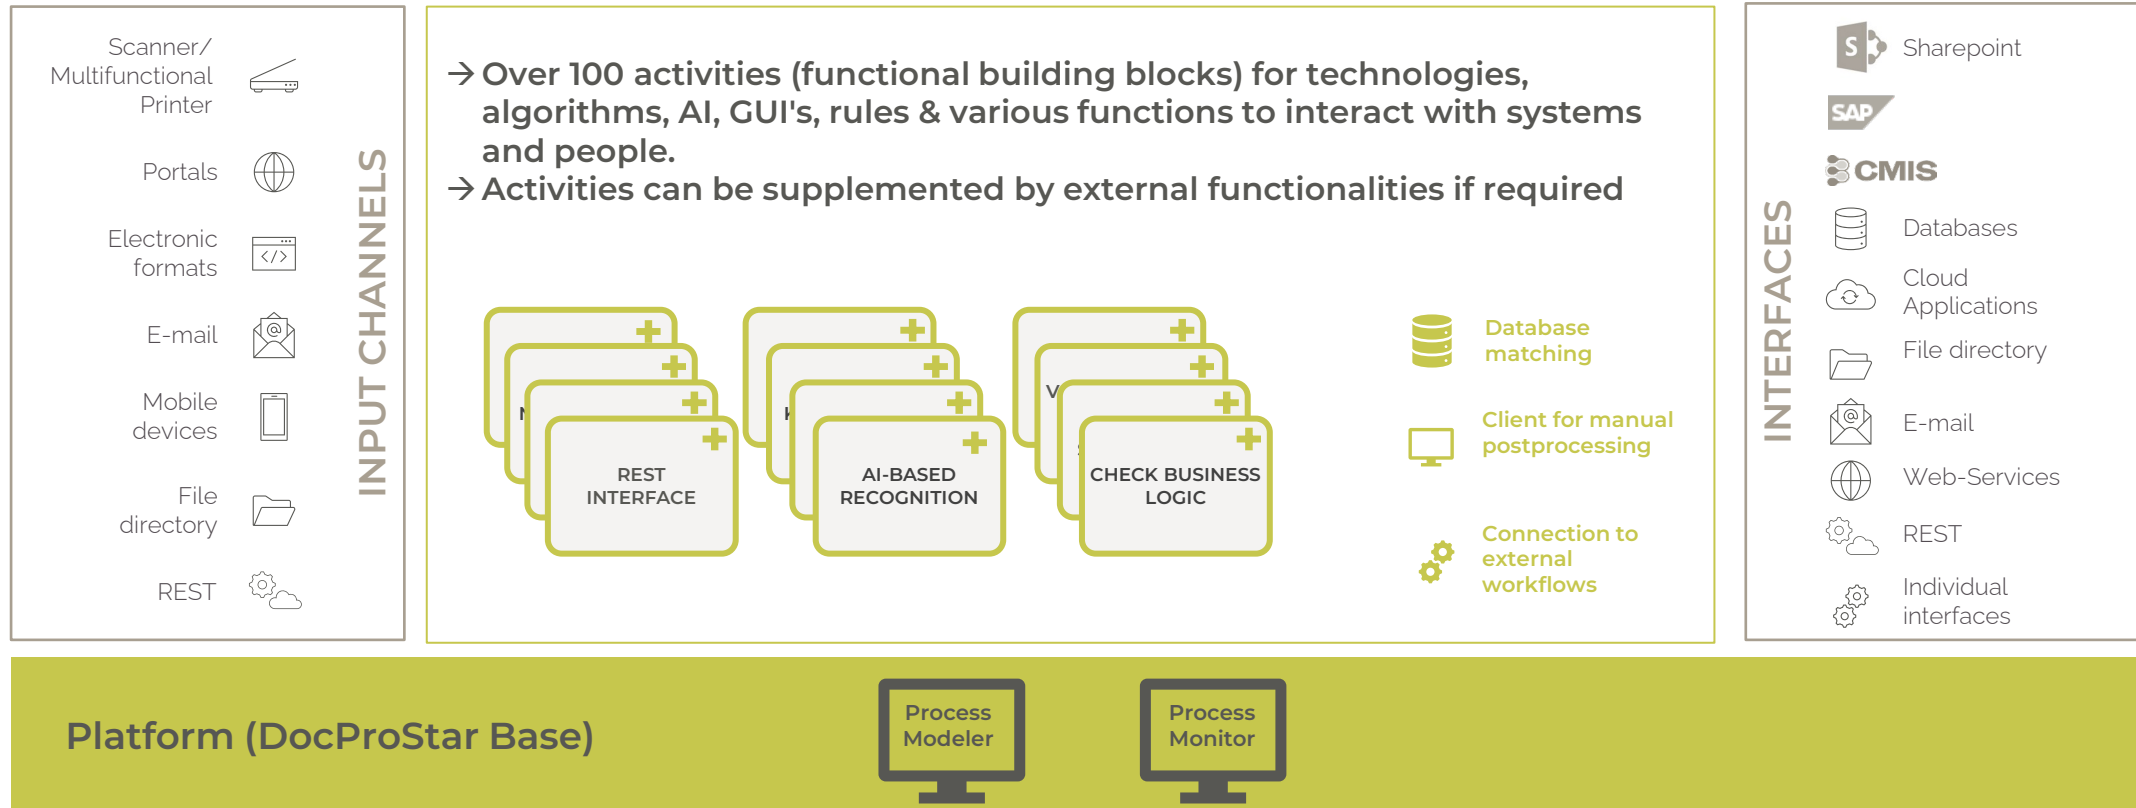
Scanner/ Multifunctional Printer

Portals

Electronic formats

E-mail

Mobile devices

File directory

REST

INPUT CHANNELS

→ Over 100 activities (functional building blocks) for technologies, algorithms, AI, GUI's, rules & various functions to interact with systems and people.
→ Activities can be supplemented by external functionalities if required

N

REST INTERFACE

K

AI-BASED RECOGNITION

V

CHECK BUSINESS LOGIC

Database matching

Client for manual postprocessing

Connection to external workflows

INTERFACES

Sharepoint

SAP

CMIS

Databases

Cloud Applications

File directory

E-mail

Web-Services

REST

Individual interfaces

Platform (DocProStar Base)

Process Modeler

Process Monitor